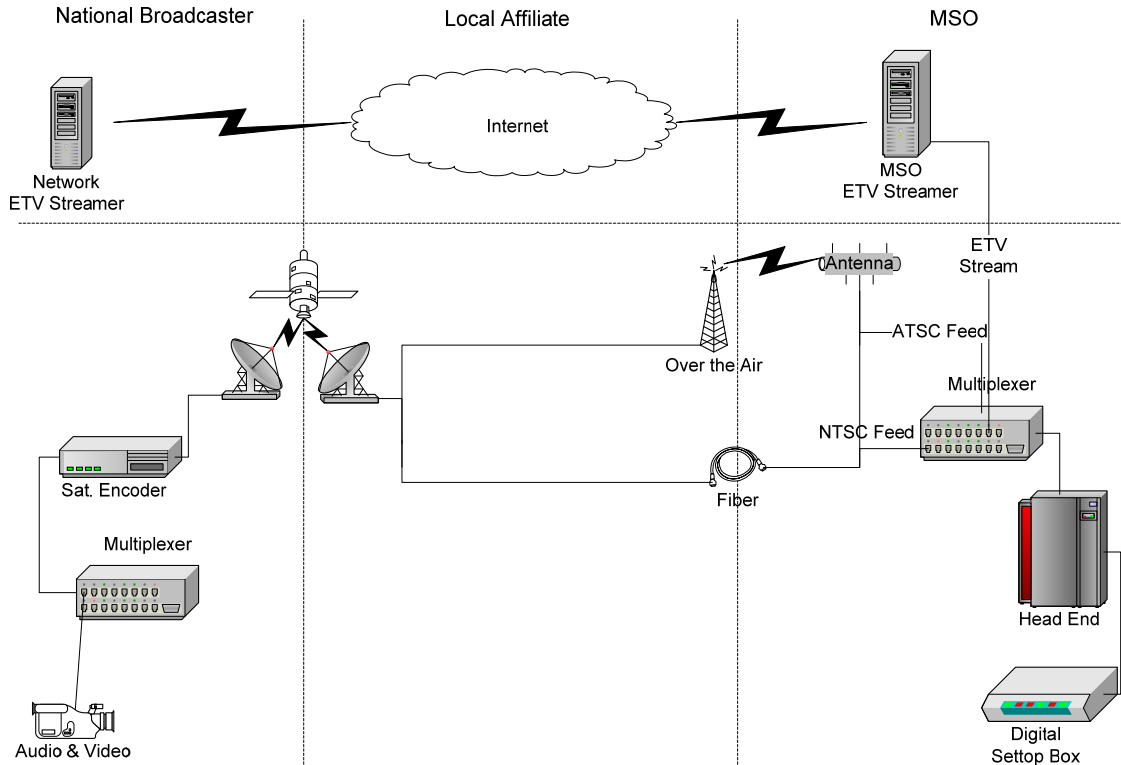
National Broadcaster

Local Affiliate

MSO

Internet

Network ETV Streamer

MSO ETV Streamer

ETV Stream

Antenna

ATSC Feed

Over the Air

Multiplexer

NTSC Feed

Sat. Encoder

Fiber

Multiplexer

Head End

Audio & Video

Digital Settop Box